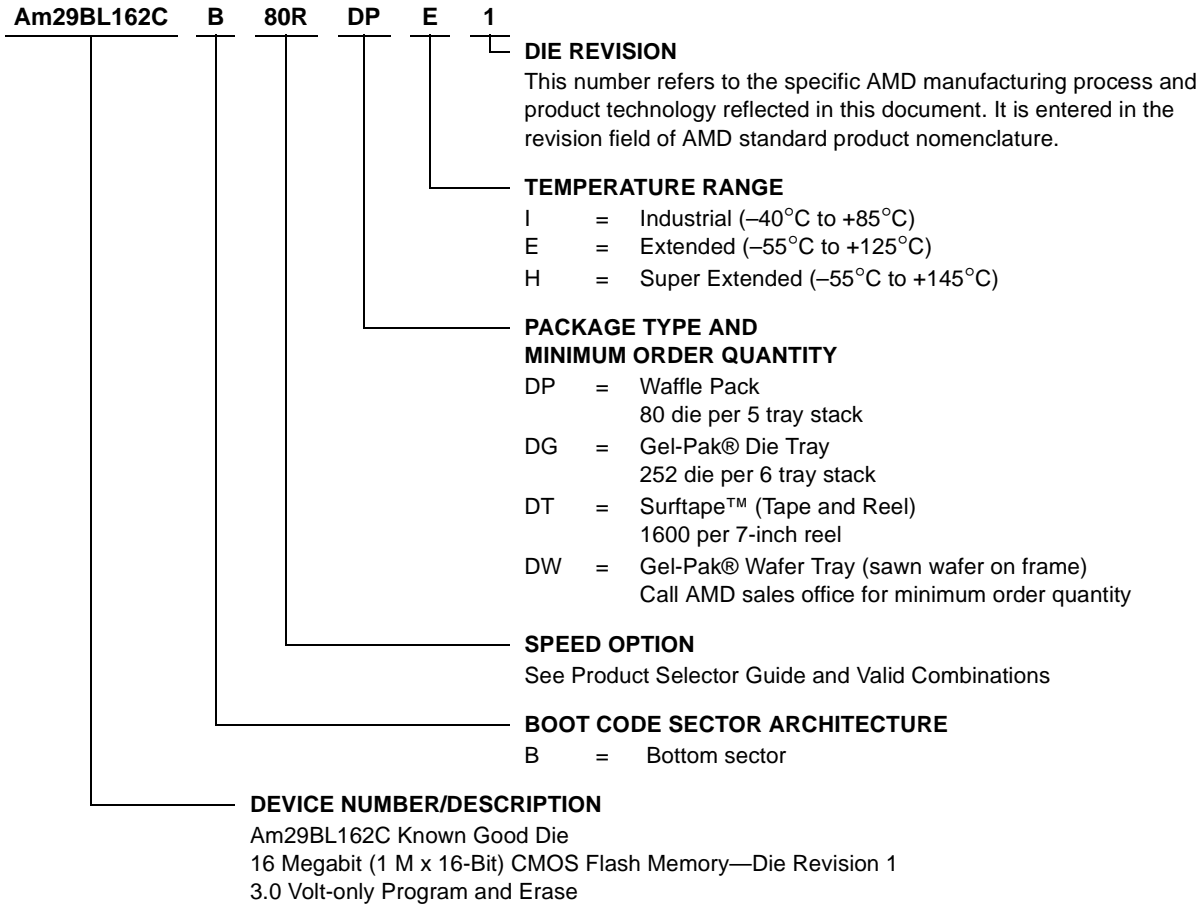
Am29BL162C B 80R DP E 1

DIE REVISION

This number refers to the specific AMD manufacturing process and product technology reflected in this document. It is entered in the revision field of AMD standard product nomenclature.

TEMPERATURE RANGE

I = Industrial (–40°C to +85°C)
E = Extended (–55°C to +125°C)
H = Super Extended (–55°C to +145°C)

PACKAGE TYPE AND MINIMUM ORDER QUANTITY

DP = Waffle Pack
80 die per 5 tray stack
DG = Gel-Pak® Die Tray
252 die per 6 tray stack
DT = Surftape™ (Tape and Reel)
1600 per 7-inch reel
DW = Gel-Pak® Wafer Tray (sawn wafer on frame)
Call AMD sales office for minimum order quantity

SPEED OPTION

See Product Selector Guide and Valid Combinations

BOOT CODE SECTOR ARCHITECTURE

B = Bottom sector

DEVICE NUMBER/DESCRIPTION

Am29BL162C Known Good Die
16 Megabit (1 M x 16-Bit) CMOS Flash Memory—Die Revision 1
3.0 Volt-only Program and Erase